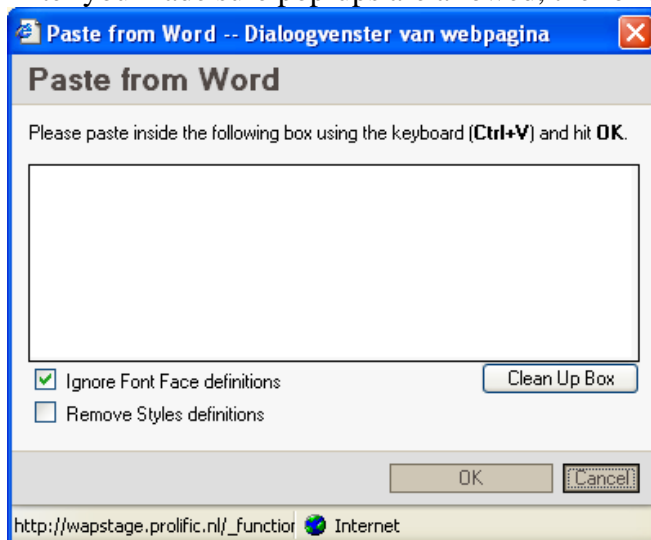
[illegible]

Paste from Word -- Dialoogvenster van webpagina

Paste from Word

Please paste inside the following box using the keyboard (**Ctrl+V**) and hit **OK**.

Ignore Font Face definitions

Clean Up Box

Remove Styles definitions

OK

Cancel

http://wapstage.prolific.nl/_functior

Internet